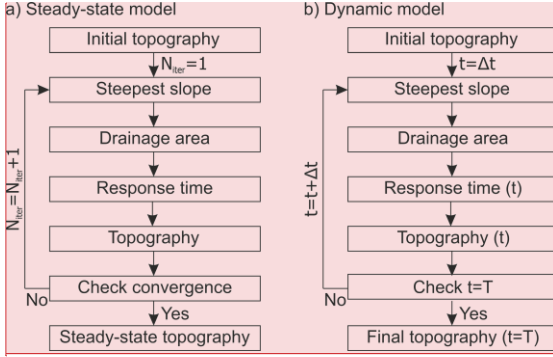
a) Steady-state model

Initial topography

$N_{iter}=1$

Steepest slope

Drainage area

Response time

Topography

Check convergence

$N_{iter}=N_{iter}+1$

No

Yes

Steady-state topography

b) Dynamic model

Initial topography

$t=\Delta t$

Steepest slope

Drainage area

Response time (t)

Topography (t)

Check t=T

$t=t+\Delta t$

No

Yes

Final topography (t=T)